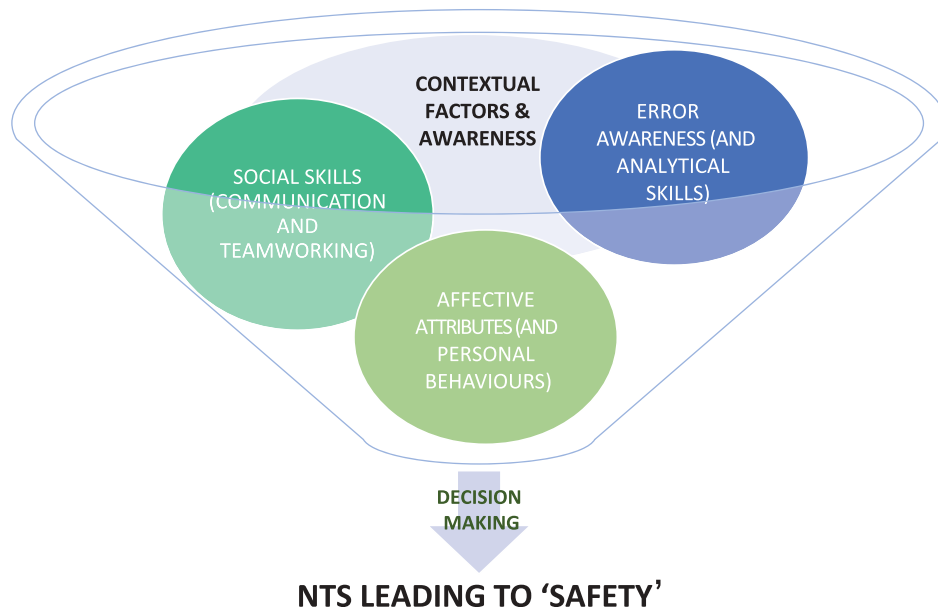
CONTEXTUAL FACTORS & AWARENESS

SOCIAL SKILLS (COMMUNICATION AND TEAMWORKING)

ERROR AWARENESS (AND ANALYTICAL SKILLS)

AFFECTIVE ATTRIBUTES (AND PERSONAL BEHAVIOURS)

DECISION MAKING

NTS LEADING TO ‘SAFETY’